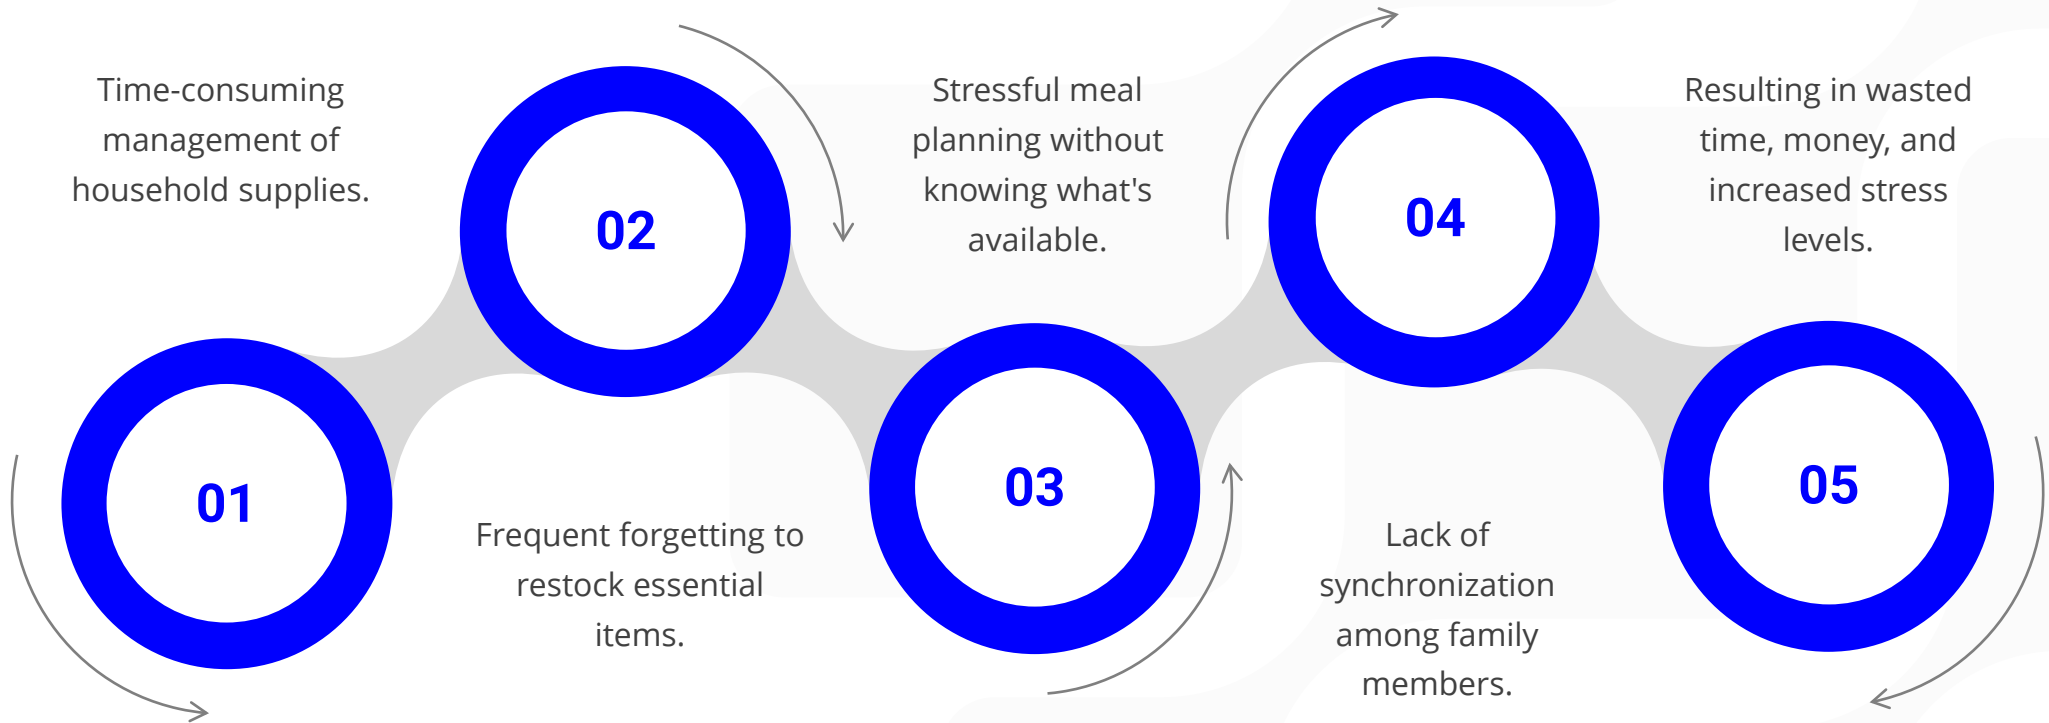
01

Time-consuming management of household supplies.

02

Frequent forgetting to restock essential items.

03

Stressful meal planning without knowing what's available.

04

Lack of synchronization among family members.

05

Resulting in wasted time, money, and increased stress levels.